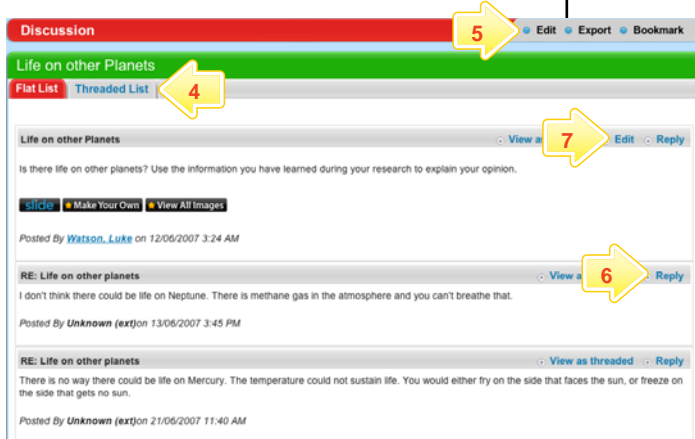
Discussion

5 Edit Export Bookmark

Life on other Planets

Flat List | Threaded List | 4

Life on other Planets

View a 7 Edit Reply

Is there life on other planets? Use the information you have learned during your research to explain your opinion.

slide Make Your Own View All Images

Posted By Watson, Luke on 12/06/2007 3:24 AM

RE: Life on other planets

View a 6 Reply

I don't think there could be life on Neptune. There is methane gas in the atmosphere and you can't breathe that.

Posted By Unknown (ext)on 13/06/2007 3:45 PM

RE: Life on other planets

View as threaded Reply

There is no way there could be life on Mercury. The temperature could not sustain life. You would either fry on the side that faces the sun, or freeze on the side that gets no sun.

Posted By Unknown (ext)on 21/06/2007 11:40 AM